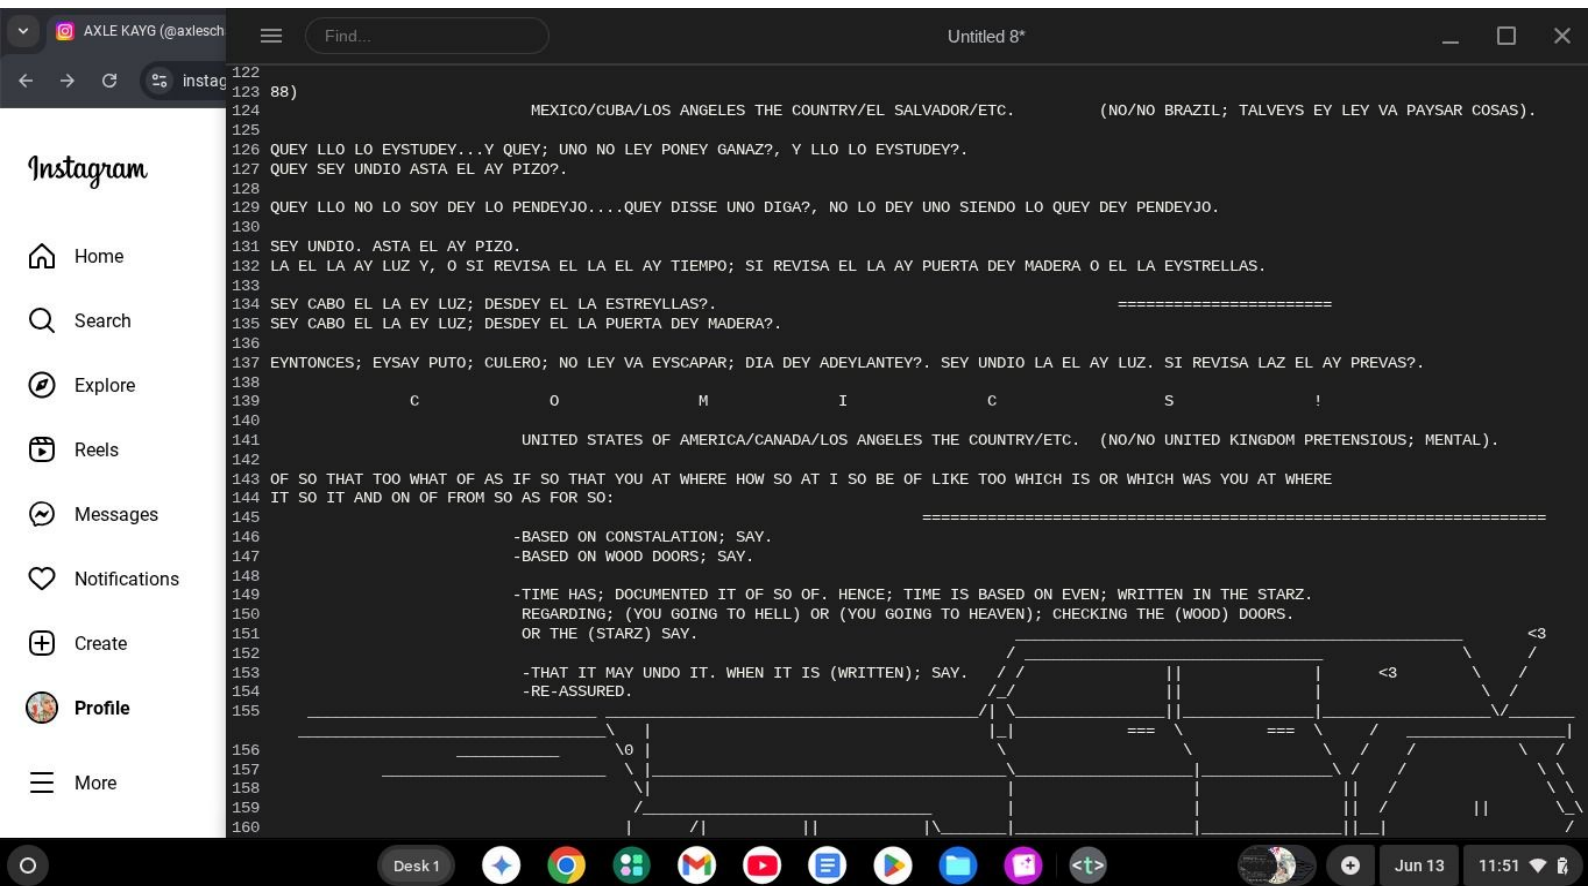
AXLE KAYG (@axlesch

instag

Instagram

Home

Search

Explore

Reels

Messages

Notifications

Create

Profile

More

Find...

Untitled 8*

122
123 88)
124 MEXICO/CUBA/LOS ANGELES THE COUNTRY/EL SALVADOR/ETC. (NO/NO BRAZIL; TALVEYS EY LEY VA PAYSAR COSAS).
125
126 QUEY LLO LO EYSTUDEY...Y QUEY; UNO NO LEY PONEY GANAZ?, Y LLO LO EYSTUDEY?.
127 QUEY SEY UNDIO ASTA EL AY PIZO?.
128
129 QUEY LLO NO LO SOY DEY LO PENDEYJO....QUEY DISSE UNO DIGA?, NO LO DEY UNO SIENDO LO QUEY DEY PENDEYJO.
130
131 SEY UNDIO. ASTA EL AY PIZO.
132 LA EL LA AY LUZ Y, O SI REVISA EL LA EL AY TIEMPO; SI REVISA EL LA AY PUERTA DEY MADERA O EL LA EYSTRELLAS.
133
134 SEY CABO EL LA EY LUZ; DESDEY EL LA ESTREYLLAS?. ========================
135 SEY CABO EL LA EY LUZ; DESDEY EL LA PUERTA DEY MADERA?.
136
137 EYNTONCES; EYSAY PUTO; CULERO; NO LEY VA EYSCAPAR; DIA DEY ADEYLANTEY?. SEY UNDIO LA EL AY LUZ. SI REVISA LAZ EL AY PREVAS?.
138
139 C O M I C S !
140
141 UNITED STATES OF AMERICA/CANADA/LOS ANGELES THE COUNTRY/ETC. (NO/NO UNITED KINGDOM PRETENSIOUS; MENTAL).
142
143 OF SO THAT TOO WHAT OF AS IF SO THAT YOU AT WHERE HOW SO AT I SO BE OF LIKE TOO WHICH IS OR WHICH WAS YOU AT WHERE
144 IT SO IT AND ON OF FROM SO AS FOR SO:
145 ======================================================================
146 -BASED ON CONSTALATION; SAY.
147 -BASED ON WOOD DOORS; SAY.
148
149 -TIME HAS; DOCUMENTED IT OF SO OF. HENCE; TIME IS BASED ON EVEN; WRITTEN IN THE STARZ.
150 REGARDING; (YOU GOING TO HELL) OR (YOU GOING TO HEAVEN); CHECKING THE (WOOD) DOORS.
151 OR THE (STARZ) SAY. <3
152
153 -THAT IT MAY UNDO IT. WHEN IT IS (WRITTEN); SAY. <3
154 -RE-ASSURED.
155
156 \0
157
158
159
160

Desk 1

Jun 13

11:51